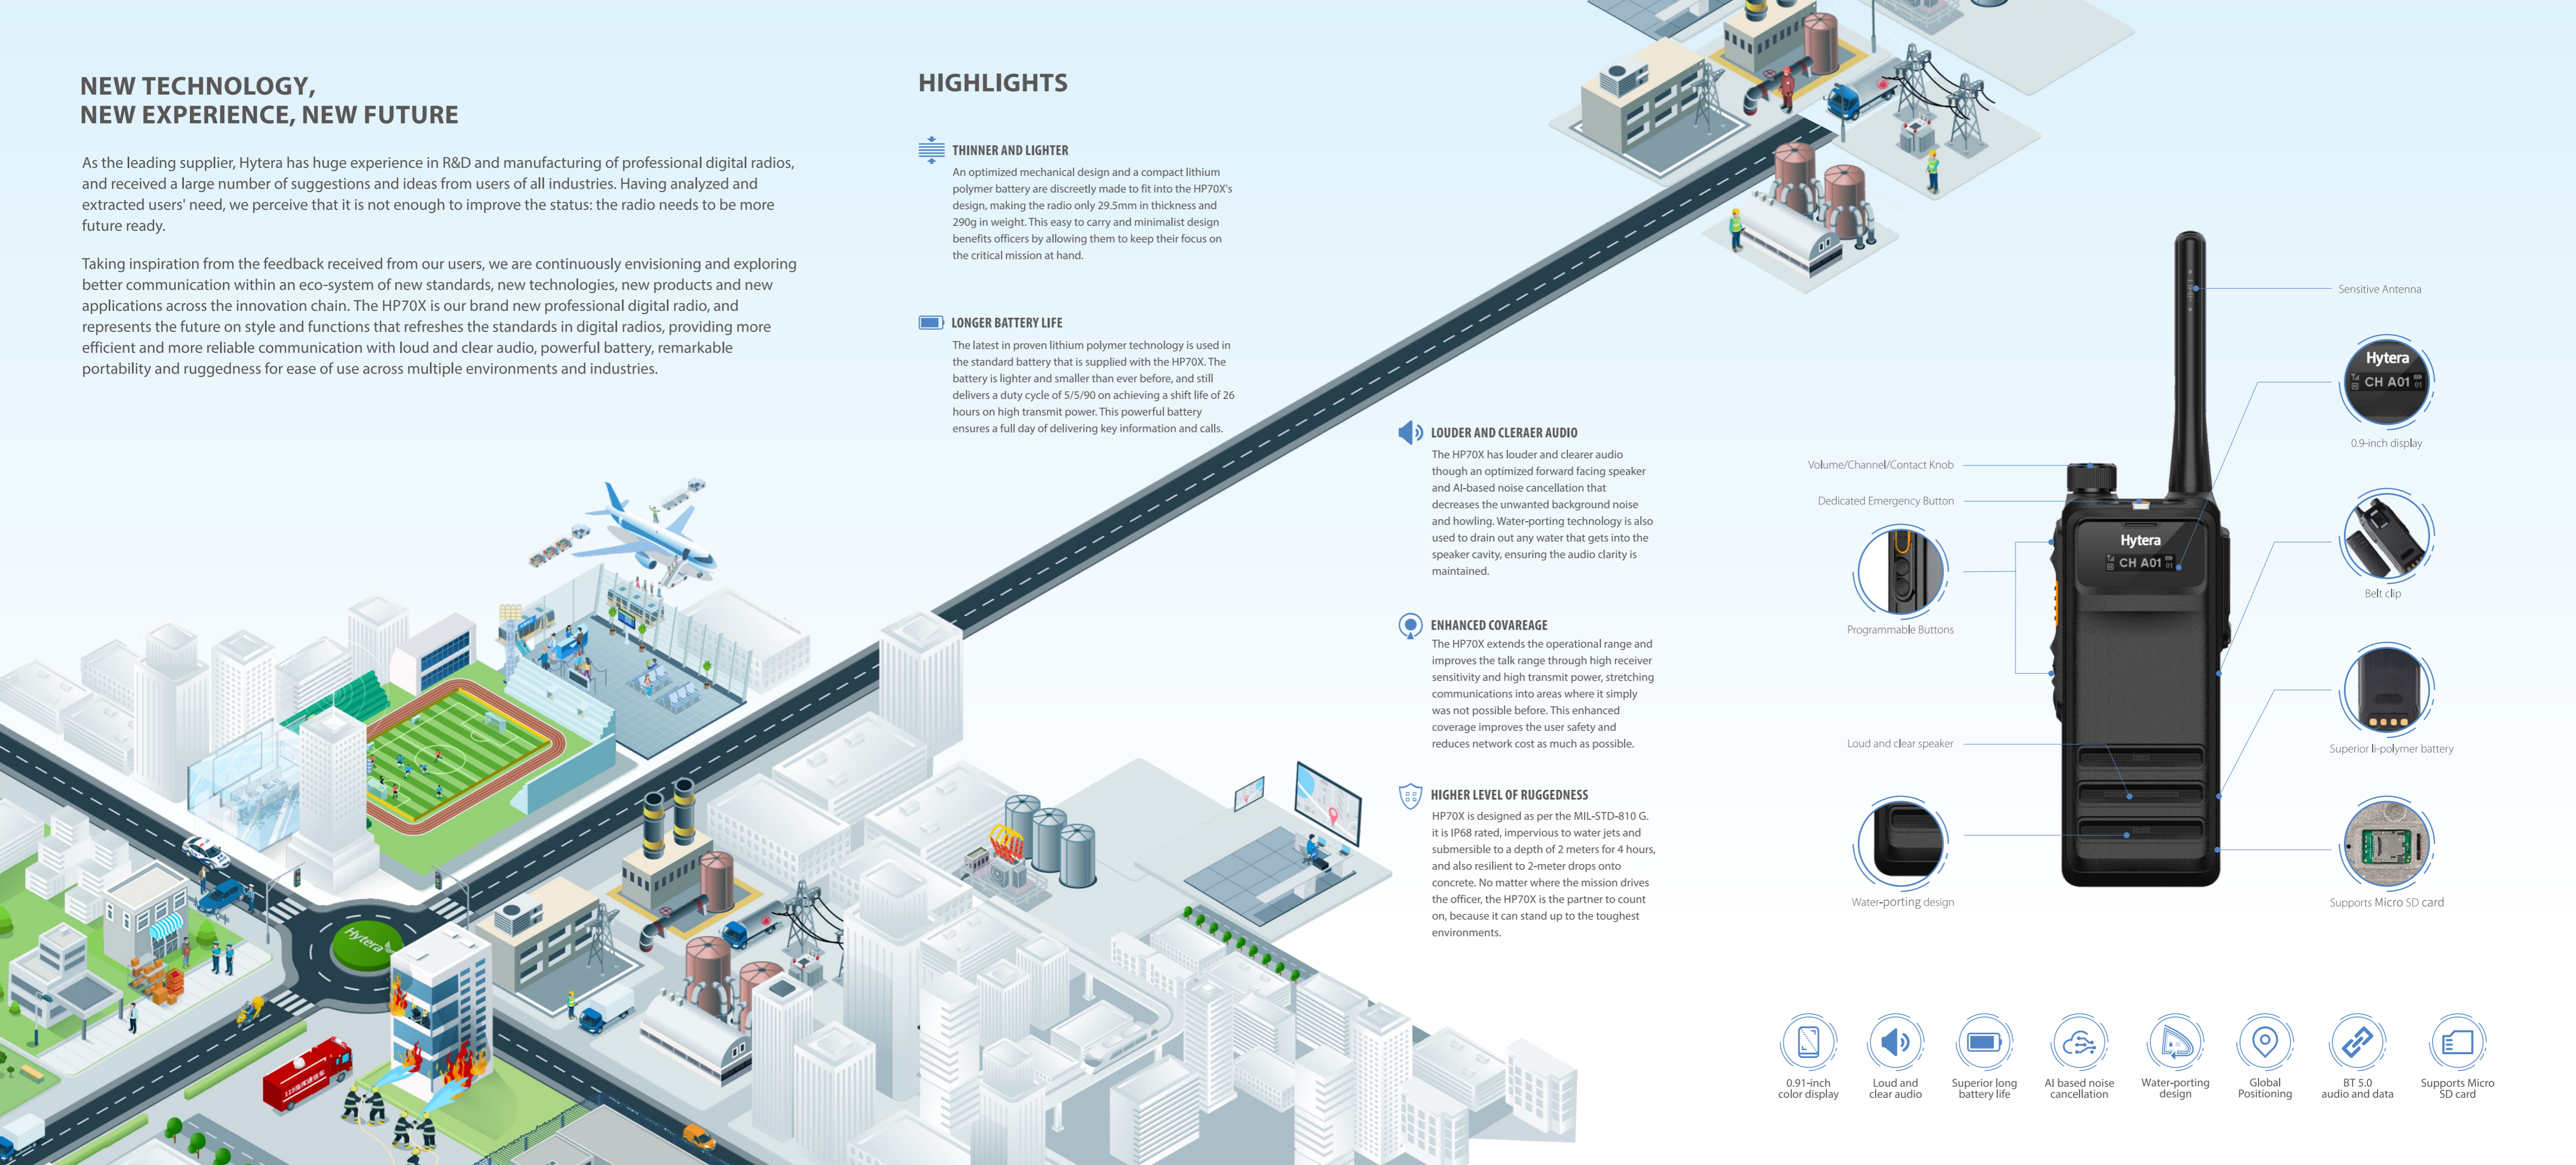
NEW TECHNOLOGY,
NEW EXPERIENCE, NEW FUTURE

As the leading supplier, Hytera has huge experience in R&D and manufacturing of professional digital radios, and received a large number of suggestions and ideas from users of all industries. Having analyzed and extracted users' need, we perceive that it is not enough to improve the status: the radio needs to be more future ready.

Taking inspiration from the feedback received from our users, we are continuously envisioning and exploring better communication within an eco-system of new standards, new technologies, new products and new applications across the innovation chain. The HP70X is our brand new professional digital radio, and represents the future on style and functions that refreshes the standards in digital radios, providing more efficient and more reliable communication with loud and clear audio, powerful battery, remarkable portability and ruggedness for ease of use across multiple environments and industries.

HIGHLIGHTS

THINNER AND LIGHTER
An optimized mechanical design and a compact lithium polymer battery are discreetly made to fit into the HP70X's design, making the radio only 29.5mm in thickness and 290g in weight. This easy to carry and minimalist design benefits officers by allowing them to keep their focus on the critical mission at hand.

LONGER BATTERY LIFE
The latest in proven lithium polymer technology is used in the standard battery that is supplied with the HP70X. The battery is lighter and smaller than ever before, and still delivers a duty cycle of 5/5/90 on achieving a shift life of 26 hours on high transmit power. This powerful battery ensures a full day of delivering key information and calls.

LOUDER AND CLERAER AUDIO
The HP70X has louder and clearer audio though an optimized forward facing speaker and AI-based noise cancellation that decreases the unwanted background noise and howling. Water-porting technology is also used to drain out any water that gets into the speaker cavity, ensuring the audio clarity is maintained.

ENHANCED COVAREAGE
The HP70X extends the operational range and improves the talk range through high receiver sensitivity and high transmit power, stretching communications into areas where it simply was not possible before. This enhanced coverage improves the user safety and reduces network cost as much as possible.

HIGHER LEVEL OF RUGGEDNESS
HP70X is designed as per the MIL-STD-810 G. it is IP68 rated, impervious to water jets and submersible to a depth of 2 meters for 4 hours, and also resilient to 2-meter drops onto concrete. No matter where the mission drives the officer, the HP70X is the partner to count on, because it can stand up to the toughest environments.

Hytera

Sensitive Antenna
Hytera
CH A01
0.9-inch display
Volume/Channel/Contact Knob
Dedicated Emergency Button
Hytera
CH A01
Programmable Buttons
Belt clip
Superior li-polymer battery
Loud and clear speaker
Water-porting design
Supports Micro SD card

0.91-inch color display
Loud and clear audio
Superior long battery life
AI based noise cancellation
Water-porting design
Global Positioning
BT 5.0 audio and data
Supports Micro SD card